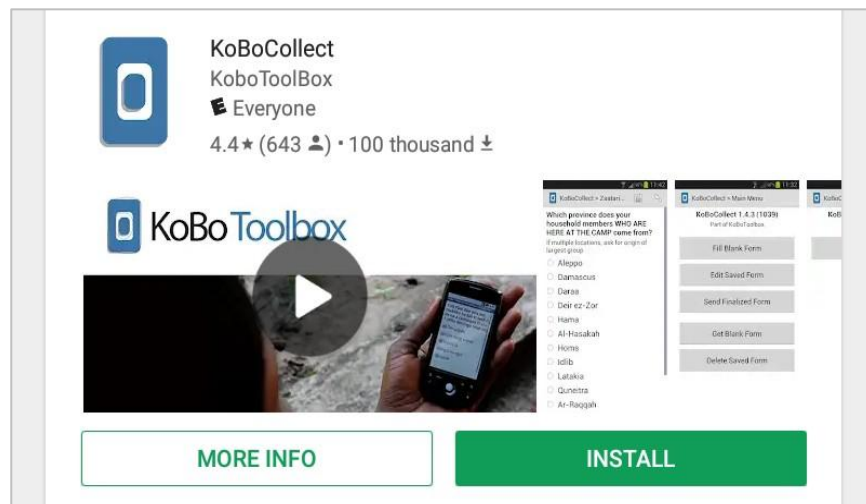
KoBoCollect
KoboToolBox
Everyone
4.4★ (643 👤) • 100 thousand

KoBo Toolbox

KoboCollect > Zaatari...
Which province does your household members WHO ARE HERE AT THE CAMP come from?
If multiple locations, ask for origin of largest group
Aleppo
Damascus
Daraa
Deir ez-Zor
Hama
Al-Hasakah
Homs
Idlib
Latakia
Quneitra
Ar-Raqqah

KoboCollect > Main Menu
KoboCollect 1.4.3 (1039)
Part of KoboToolbox
Fill Blank Form
Edit Saved Form
Send Finalized Form
Get Blank Form
Delete Saved Form

MORE INFO
INSTALL